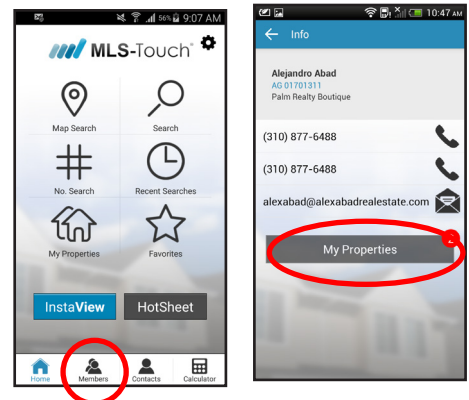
56% 9:07 AM

MLS-Touch®

Map Search

Search

No. Search

Recent Searches

My Properties

Favorites

InstaView

HotSheet

Home

Members

Contacts

Calculator

10:47 AM

Info

Alejandro Abad

AG 01701311

Palm Realty Boutique

(310) 877-6488

(310) 877-6488

alexabad@alexabadrealestate.com

My Properties

2